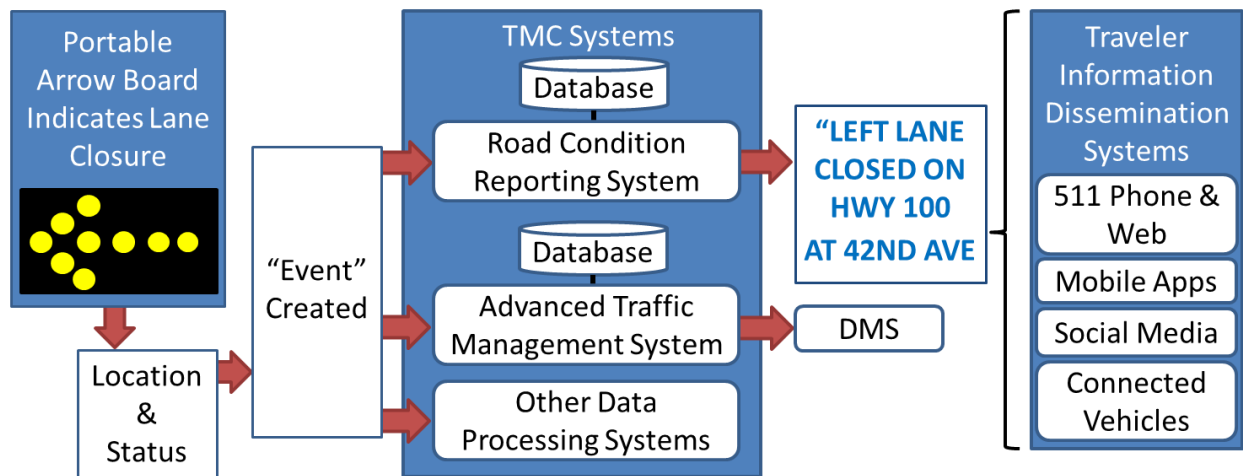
Portable Arrow Board Indicates Lane Closure

Location & Status

“Event” Created

TMC Systems

Database

Road Condition Reporting System

Database

Advanced Traffic Management System

Other Data Processing Systems

“LEFT LANE CLOSED ON HWY 100 AT 42ND AVE

DMS

Traveler Information Dissemination Systems

511 Phone & Web

Mobile Apps

Social Media

Connected Vehicles